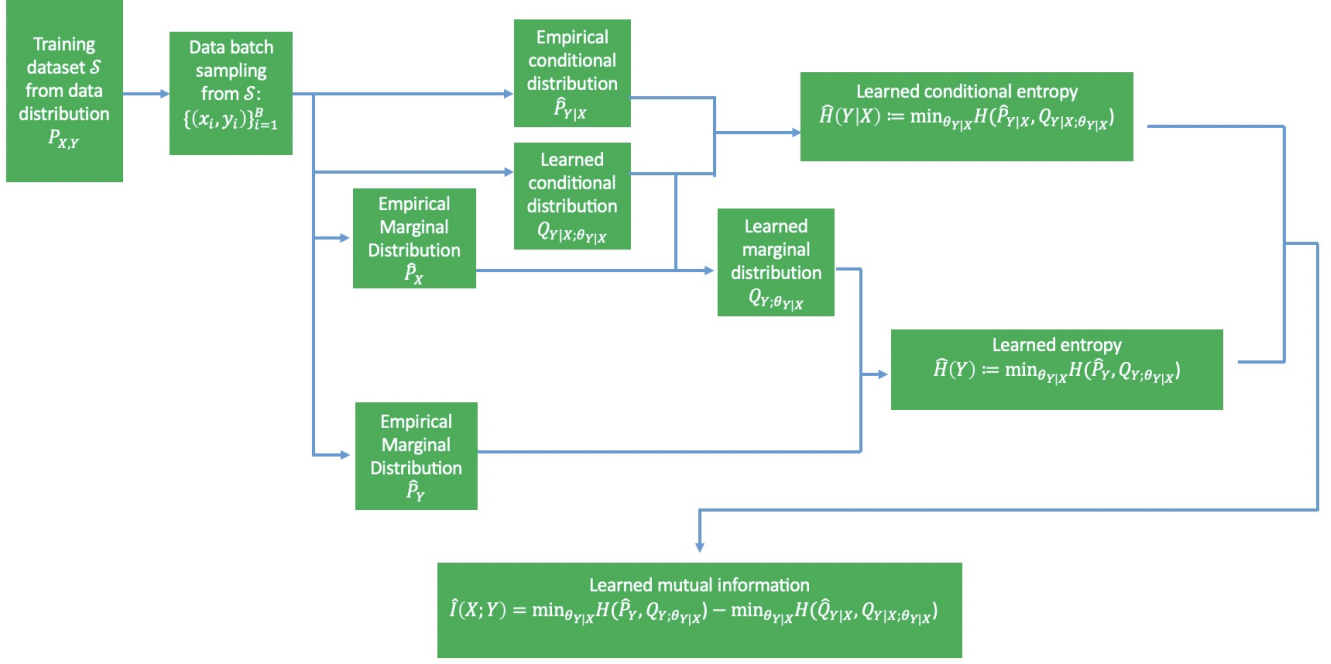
Training dataset $\mathcal{S}$ from data distribution $P_{X,Y}$

Data batch sampling from $\mathcal{S}$: $\{(x_i, y_i)\}_{i=1}^{B}$

Empirical conditional distribution $\hat{P}_{Y|X}$

Learned conditional distribution $Q_{Y|X;\theta_{Y|X}}$

Empirical Marginal Distribution $\hat{P}_X$

Learned marginal distribution $Q_{Y;\theta_{Y|X}}$

Empirical Marginal Distribution $\hat{P}_Y$

Learned conditional entropy $\hat{H}(Y|X) \coloneqq \min_{\theta_{Y|X}} H(\hat{P}_{Y|X}, Q_{Y|X;\theta_{Y|X}})$

Learned entropy $\hat{H}(Y) \coloneqq \min_{\theta_{Y|X}} H(\hat{P}_Y, Q_{Y;\theta_{Y|X}})$

Learned mutual information $\hat{I}(X;Y) = \min_{\theta_{Y|X}} H(\hat{P}_Y, Q_{Y;\theta_{Y|X}}) - \min_{\theta_{Y|X}} H(\hat{Q}_{Y|X}, Q_{Y|X;\theta_{Y|X}})$